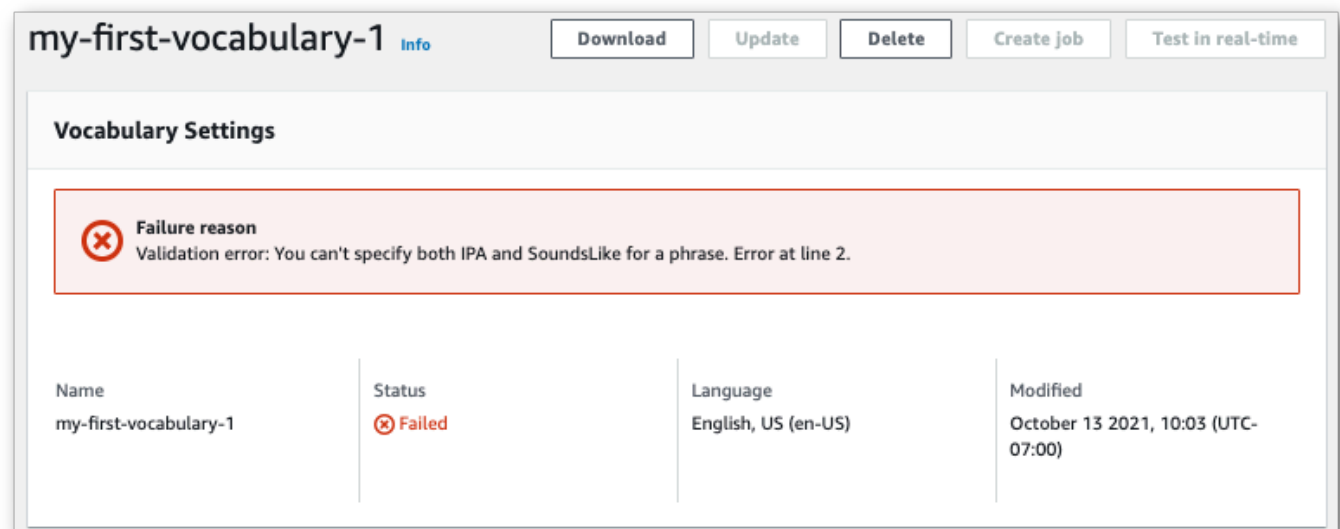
my-first-vocabulary-1 Info

Download Update Delete Create job Test in real-time

Vocabulary Settings

Failure reason
Validation error: You can't specify both IPA and SoundsLike for a phrase. Error at line 2.

| Name | Status | Language | Modified |
|---|---|---|---|
| my-first-vocabulary-1 | Failed | English, US (en-US) | October 13 2021, 10:03 (UTC-07:00) |